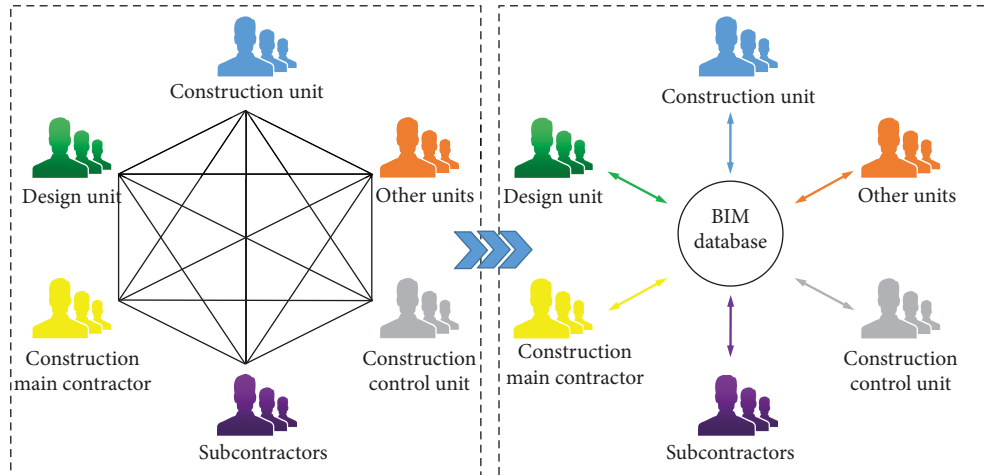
Construction unit

Design unit

Other units

Construction main contractor

Construction control unit

Subcontractors

Construction unit

Design unit

BIM database

Other units

Construction main contractor

Construction control unit

Subcontractors